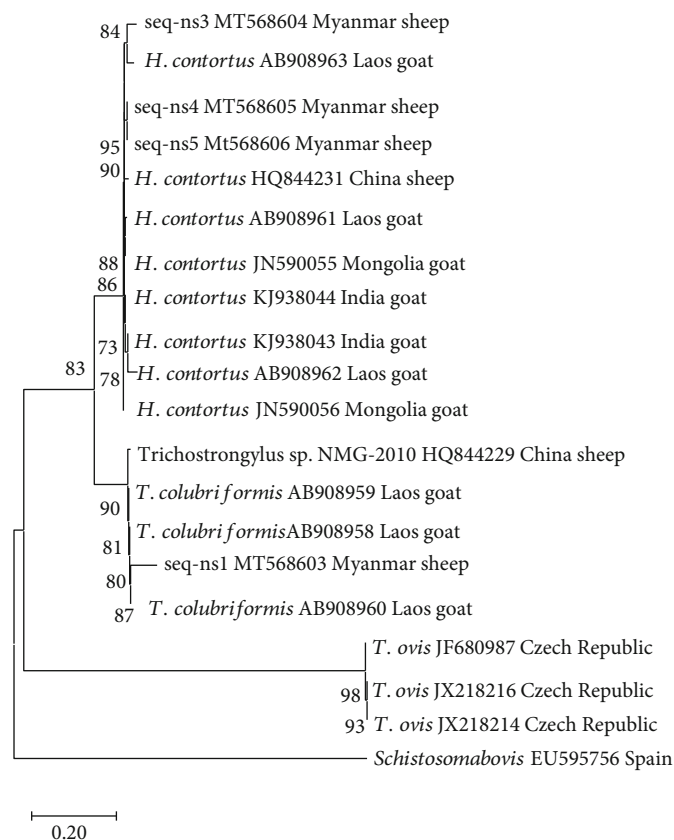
84 seq-ns3 MT568604 Myanmar sheep
H. contortus AB908963 Laos goat
seq-ns4 MT568605 Myanmar sheep
95 seq-ns5 Mt568606 Myanmar sheep
90 H. contortus HQ844231 China sheep
H. contortus AB908961 Laos goat
88 H. contortus JN590055 Mongolia goat
86 H. contortus KJ938044 India goat
73 H. contortus KJ938043 India goat
83 78 H. contortus AB908962 Laos goat
H. contortus JN590056 Mongolia goat
Trichostrongylus sp. NMG-2010 HQ844229 China sheep
90 T. colubri formis AB908959 Laos goat
T. colubri formisAB908958 Laos goat
81
80 seq-ns1 MT568603 Myanmar sheep
87 T. colubriformis AB908960 Laos goat
T. ovis JF680987 Czech Republic
98 T. ovis JX218216 Czech Republic
93 T. ovis JX218214 Czech Republic
Schistosomabovis EU595756 Spain
0.20